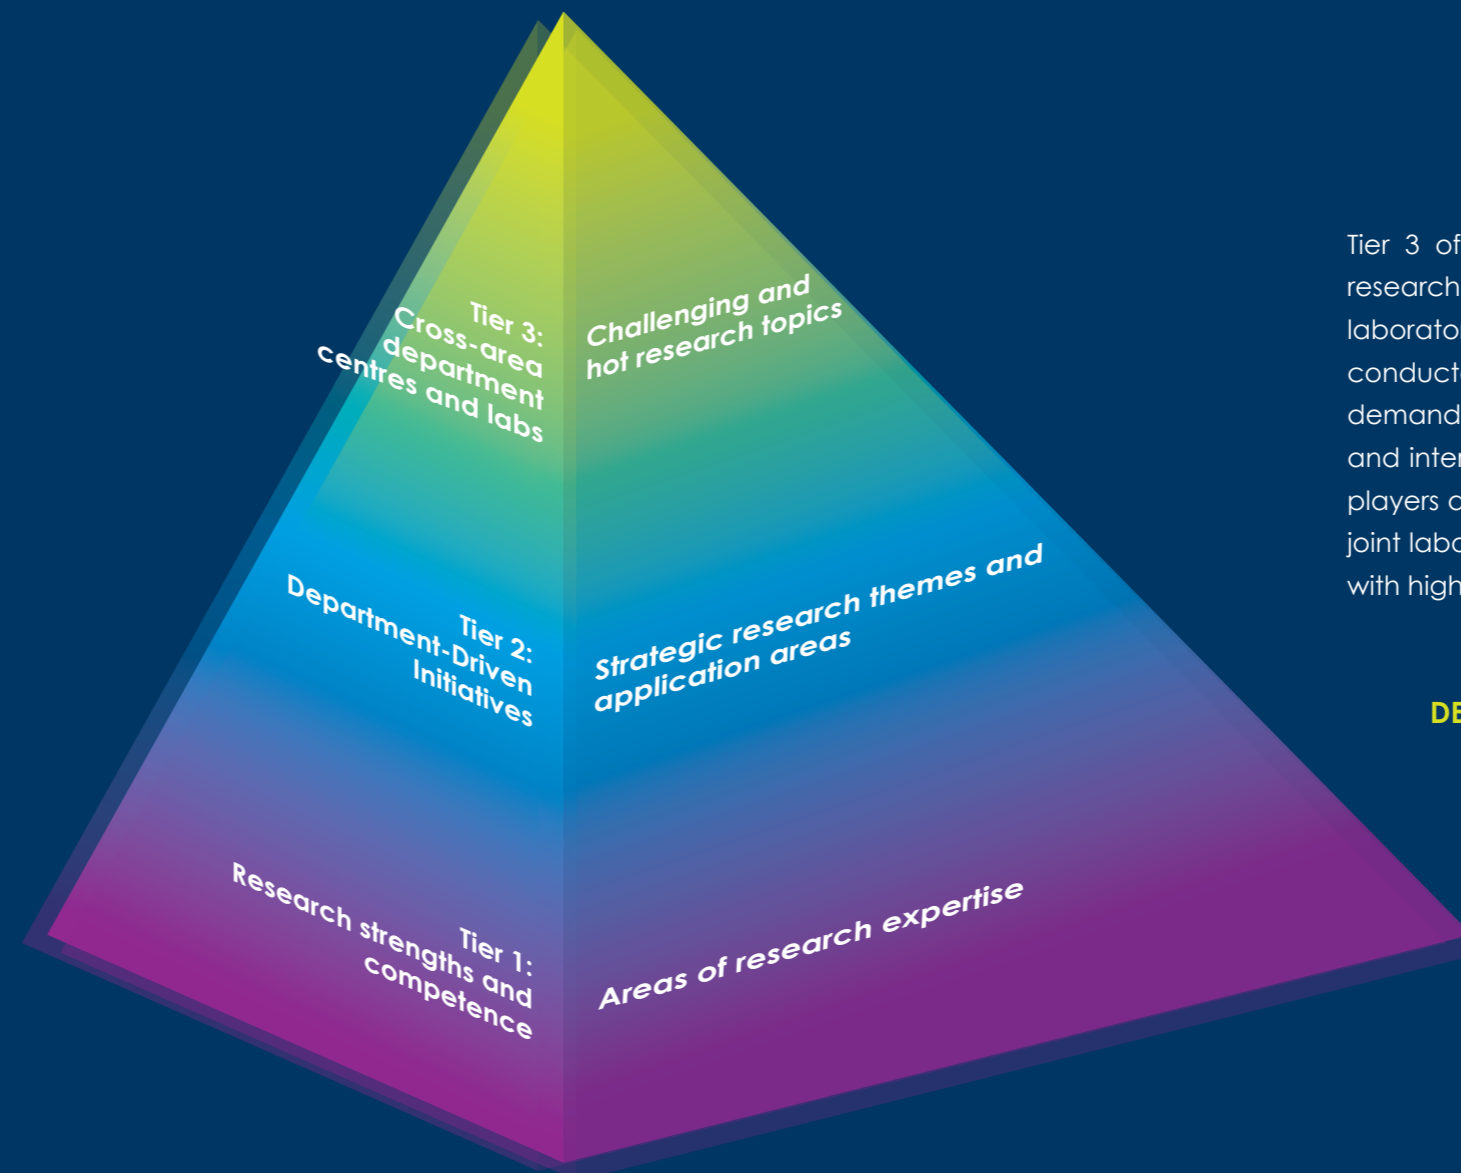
Tier 3:
Cross-area department centres and labs

Challenging and hot research topics

Tier 2:
Department-Driven Initiatives

Strategic research themes and application areas

Tier 1:
Research strengths and competence

Areas of research expertise

Tier 3 of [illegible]
research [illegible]
laborato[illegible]
conduct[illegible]
demand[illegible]
and inte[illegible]
players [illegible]
joint lab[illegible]
with high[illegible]

DE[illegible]